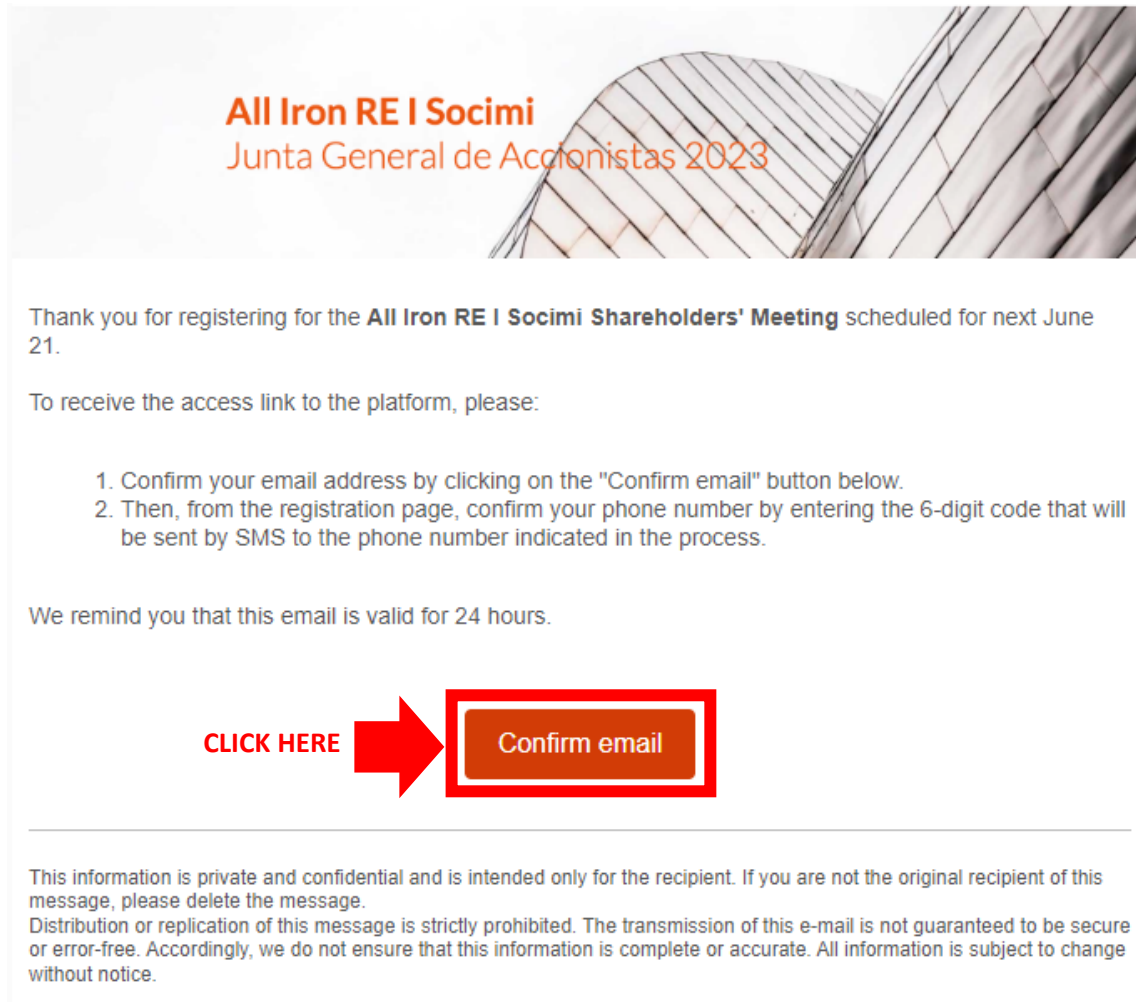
All Iron RE I Socimi
Junta General de Accionistas 2023

Thank you for registering for the **All Iron RE I Socimi Shareholders' Meeting** scheduled for next June 21.

To receive the access link to the platform, please:

1. Confirm your email address by clicking on the "Confirm email" button below.
2. Then, from the registration page, confirm your phone number by entering the 6-digit code that will be sent by SMS to the phone number indicated in the process.

We remind you that this email is valid for 24 hours.

CLICK HERE

Confirm email

This information is private and confidential and is intended only for the recipient. If you are not the original recipient of this message, please delete the message.
Distribution or replication of this message is strictly prohibited. The transmission of this e-mail is not guaranteed to be secure or error-free. Accordingly, we do not ensure that this information is complete or accurate. All information is subject to change without notice.